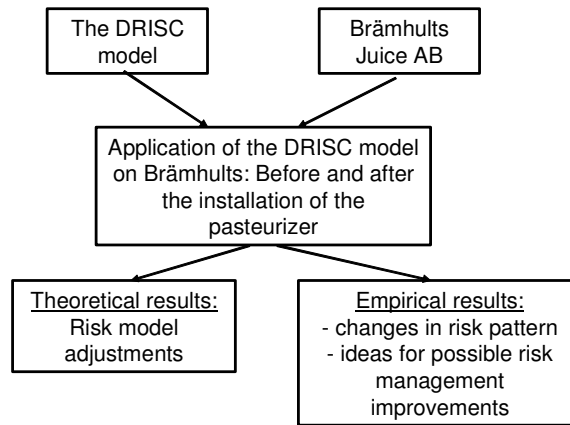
The DRISC model

Brämhults Juice AB

Application of the DRISC model on Brämhults: Before and after the installation of the pasteurizer

Theoretical results:
Risk model adjustments

Empirical results:
- changes in risk pattern
- ideas for possible risk management improvements